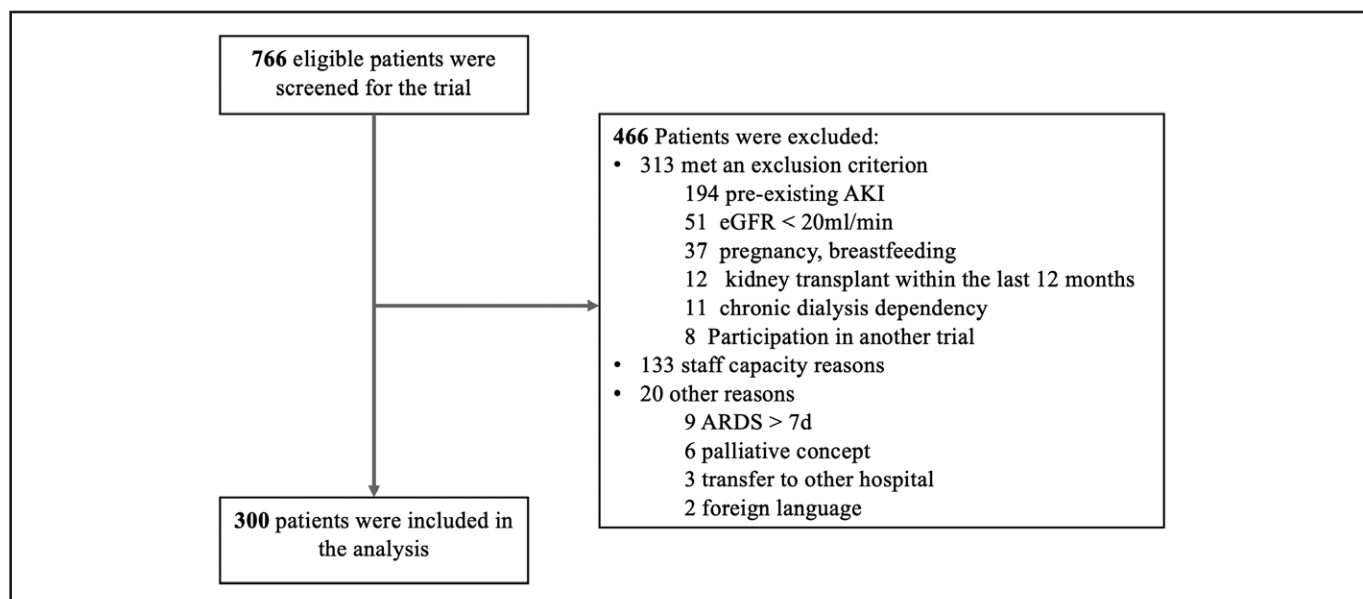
**766** eligible patients were screened for the trial

**466** Patients were excluded:
• 313 met an exclusion criterion
194 pre-existing AKI
51 eGFR < 20ml/min
37 pregnancy, breastfeeding
12 kidney transplant within the last 12 months
11 chronic dialysis dependency
8 Participation in another trial
• 133 staff capacity reasons
• 20 other reasons
9 ARDS > 7d
6 palliative concept
3 transfer to other hospital
2 foreign language

**300** patients were included in the analysis